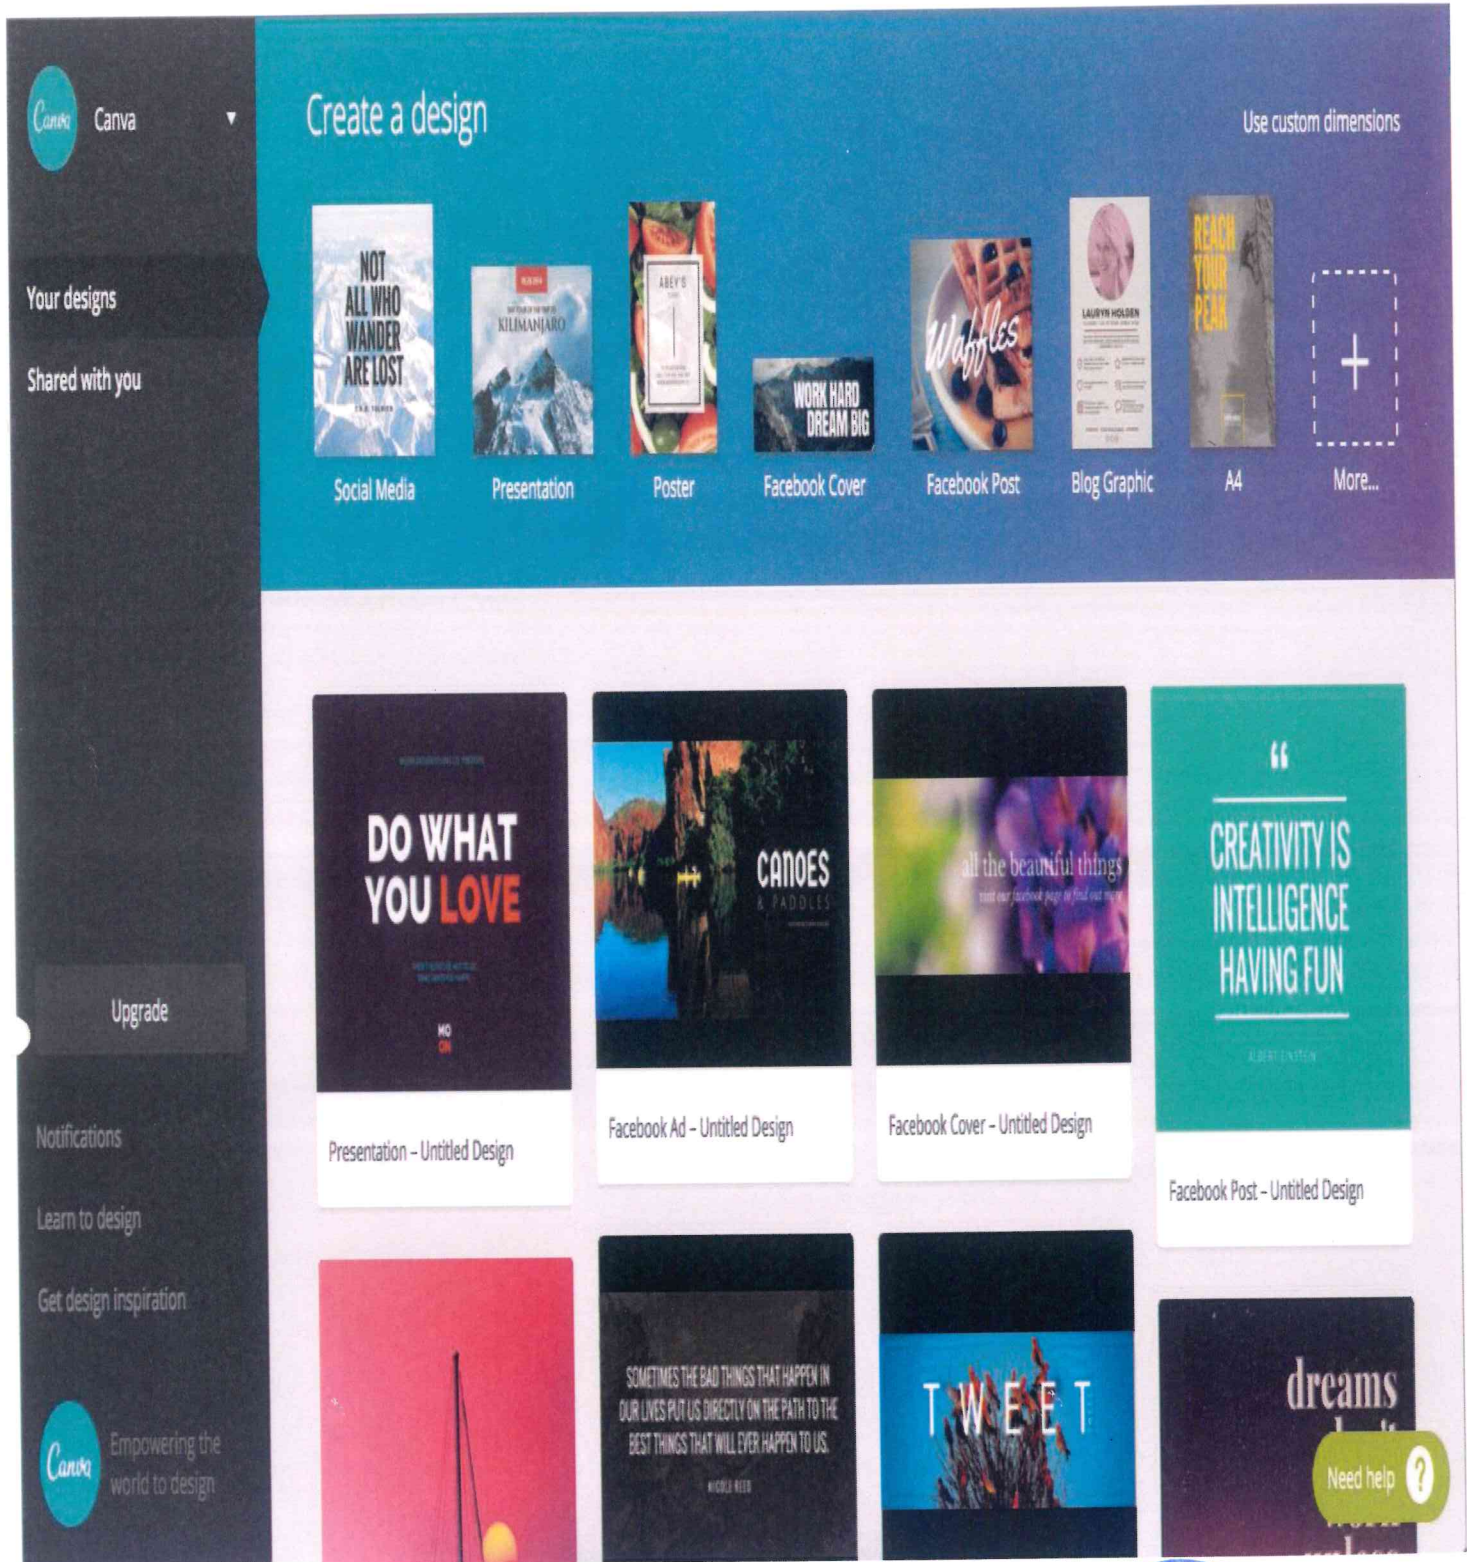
Canva

Canva ▾

Your designs

Shared with you

Upgrade

Notifications

Learn to design

Get design inspiration

Canva

Empowering the world to design

Create a design

Use custom dimensions

NOT ALL WHO WANDER ARE LOST

Social Media

KILIMANJARO

Presentation

ABEY'S

Poster

WORK HARD DREAM BIG

Facebook Cover

Waffles

Facebook Post

LAURYN HOLDEN

Blog Graphic

REACH YOUR PEAK

A4

+

More...

DO WHAT YOU LOVE

MO ON

Presentation – Untitled Design

CANOES & PADDLES

Facebook Ad – Untitled Design

all the beautiful things

visit our facebook page to find out more

Facebook Cover – Untitled Design

"

CREATIVITY IS INTELLIGENCE HAVING FUN

ALBERT EINSTEIN

Facebook Post – Untitled Design

SOMETIMES THE BAD THINGS THAT HAPPEN IN OUR LIVES PUT US DIRECTLY ON THE PATH TO THE BEST THINGS THAT WILL EVER HAPPEN TO US.

NICOLE REED

TWEET

dreams

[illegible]

Need help ?